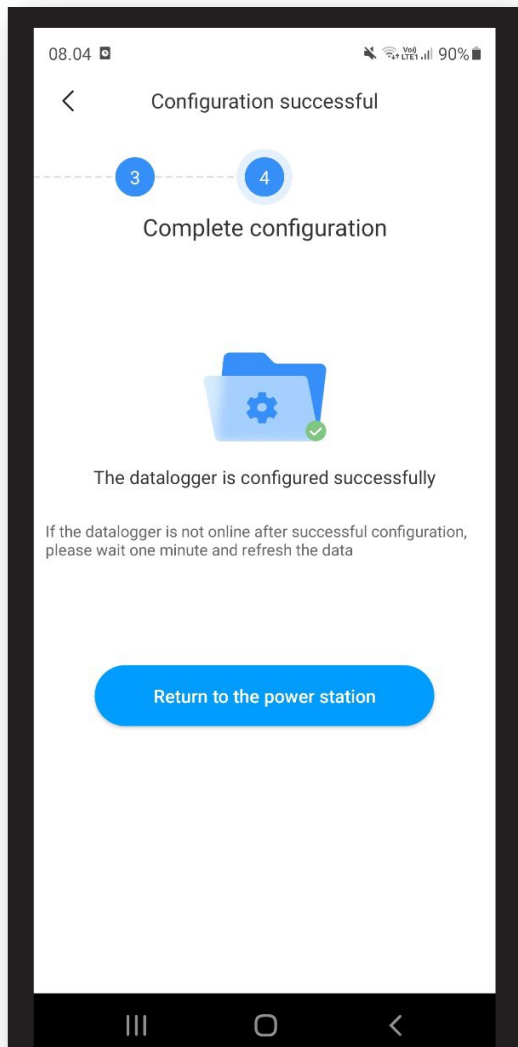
08.04

Vo) LTE1 90%

Configuration successful

3

4

Complete configuration

The datalogger is configured successfully

If the datalogger is not online after successful configuration, please wait one minute and refresh the data

Return to the power station